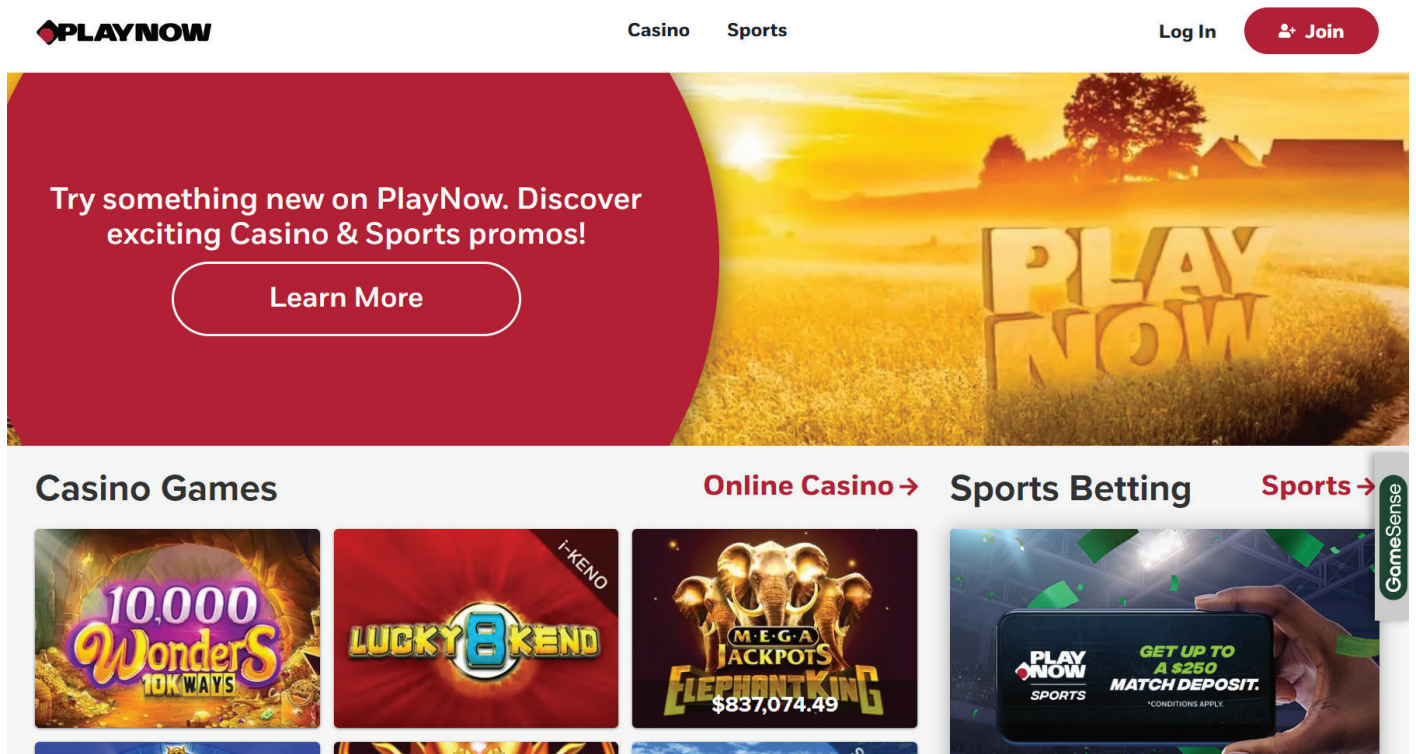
PLAYNOW

Casino Sports

Log In Join

Try something new on PlayNow. Discover exciting Casino & Sports promos!

Learn More

PLAY NOW

Casino Games

Online Casino →

Sports Betting

Sports →

GameSense

10,000 Wonders 10K WAYS

i-KENO

LUCKY 8 KENO

MEGA JACKPOTS ELEPHANT KING

$837,074.49

PLAY NOW SPORTS

GET UP TO A $250 MATCH DEPOSIT.

*CONDITIONS APPLY.